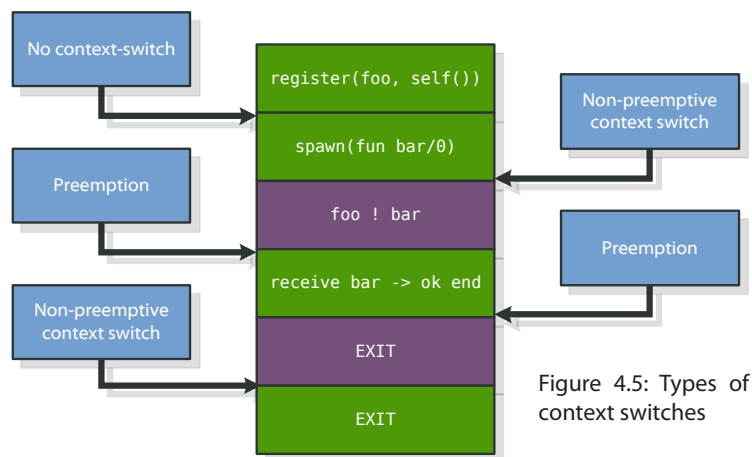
No context-switch

register(foo, self())

Non-preemptive context switch

spawn(fun bar/0)

Preemption

foo ! bar

Preemption

receive bar -> ok end

Non-preemptive context switch

EXIT

EXIT

Figure 4.5: Types of context switches